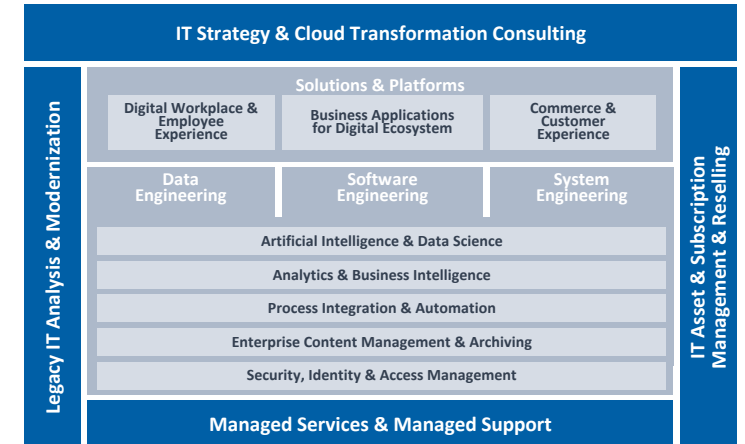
IT Strategy & Cloud Transformation Consulting

Legacy IT Analysis & Modernization

Solutions & Platforms

Digital Workplace & Employee Experience

Business Applications for Digital Ecosystem

Commerce & Customer Experience

Data Engineering

Software Engineering

System Engineering

Artificial Intelligence & Data Science

Analytics & Business Intelligence

Process Integration & Automation

Enterprise Content Management & Archiving

Security, Identity & Access Management

IT Asset & Subscription Management & Reselling

Managed Services & Managed Support